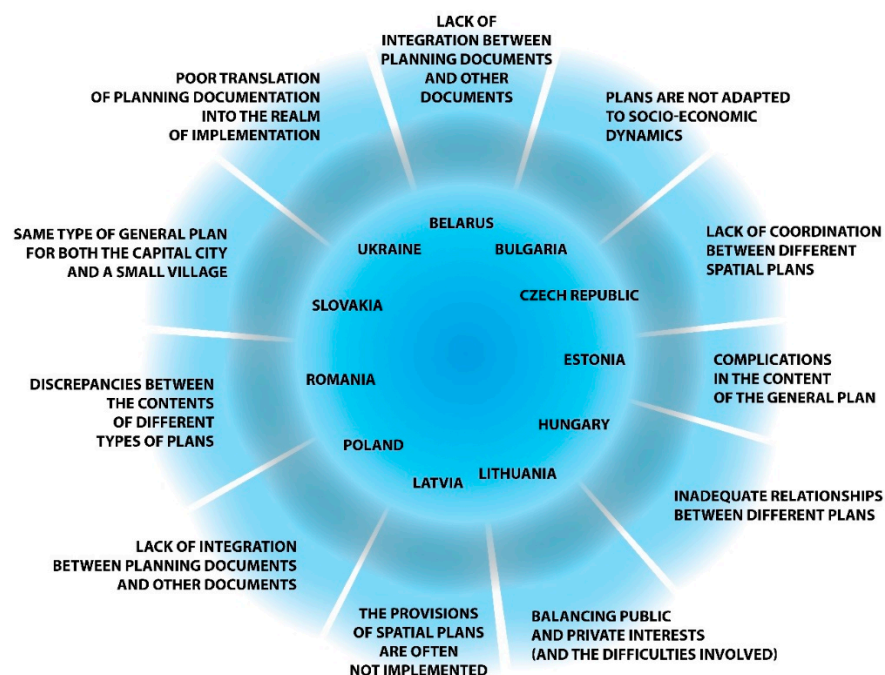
LACK OF INTEGRATION BETWEEN PLANNING DOCUMENTS AND OTHER DOCUMENTS

PLANS ARE NOT ADAPTED TO SOCIO-ECONOMIC DYNAMICS

LACK OF COORDINATION BETWEEN DIFFERENT SPATIAL PLANS

COMPLICATIONS IN THE CONTENT OF THE GENERAL PLAN

INADEQUATE RELATIONSHIPS BETWEEN DIFFERENT PLANS

BALANCING PUBLIC AND PRIVATE INTERESTS (AND THE DIFFICULTIES INVOLVED)

THE PROVISIONS OF SPATIAL PLANS ARE OFTEN NOT IMPLEMENTED

LACK OF INTEGRATION BETWEEN PLANNING DOCUMENTS AND OTHER DOCUMENTS

DISCREPANCIES BETWEEN THE CONTENTS OF DIFFERENT TYPES OF PLANS

SAME TYPE OF GENERAL PLAN FOR BOTH THE CAPITAL CITY AND A SMALL VILLAGE

POOR TRANSLATION OF PLANNING DOCUMENTATION INTO THE REALM OF IMPLEMENTATION

BELARUS
UKRAINE
BULGARIA
SLOVAKIA
CZECH REPUBLIC
ESTONIA
ROMANIA
HUNGARY
POLAND
LITHUANIA
LATVIA